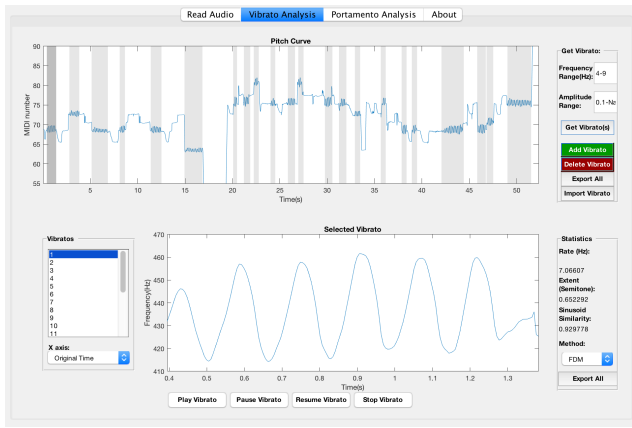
Read Audio | Vibrato Analysis | Portamento Analysis | About

Pitch Curve

MIDI number

90
85
80
75
70
65
60
55

5 10 15 20 25 30 35 40 45 50

Time(s)

Get Vibrato:

Frequency Range(Hz): 4-9

Amplitude Range: 0.1-Ne

Get Vibrato(s)

Add Vibrato

Delete Vibrato

Export All

Import Vibrato

Vibratos

1
2
3
4
5
6
7
8
9
10
11

X axis:

Original Time

Selected Vibrato

Frequency(Hz)

470
460
450
440
430
420
410

0.4 0.5 0.6 0.7 0.8 0.9 1 1.1 1.2 1.3

Time(s)

Play Vibrato | Pause Vibrato | Resume Vibrato | Stop Vibrato

Statistics

Rate (Hz):
7.06607
Extent (Semitone):
0.652292
Sinusoid Similarity:
0.929778

Method:
FDM

Export All